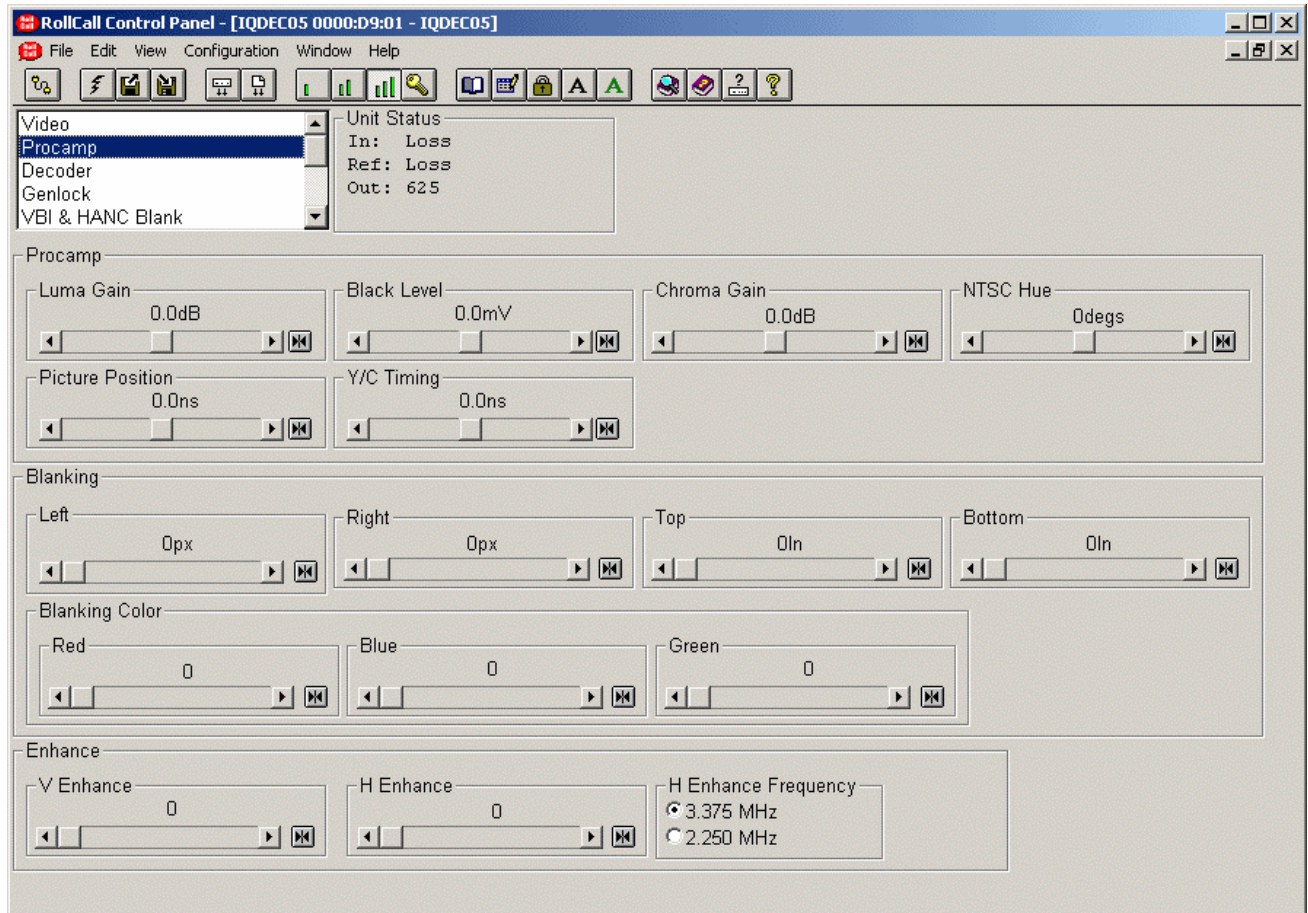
RollCall Control Panel - [IQDEC05 0000:D9:01 - IQDEC05]

File Edit View Configuration Window Help

A A

Video
Procamp
Decoder
Genlock
VBI & HANC Blank

Unit Status
In: Loss
Ref: Loss
Out: 625

Procamp

Luma Gain
0.0dB

Black Level
0.0mV

Chroma Gain
0.0dB

NTSC Hue
0degs

Picture Position
0.0ns

Y/C Timing
0.0ns

Blanking

Left
0px

Right
0px

Top
0ln

Bottom
0ln

Blanking Color

Red
0

Blue
0

Green
0

Enhance

V Enhance
0

H Enhance
0

H Enhance Frequency
3.375 MHz
2.250 MHz